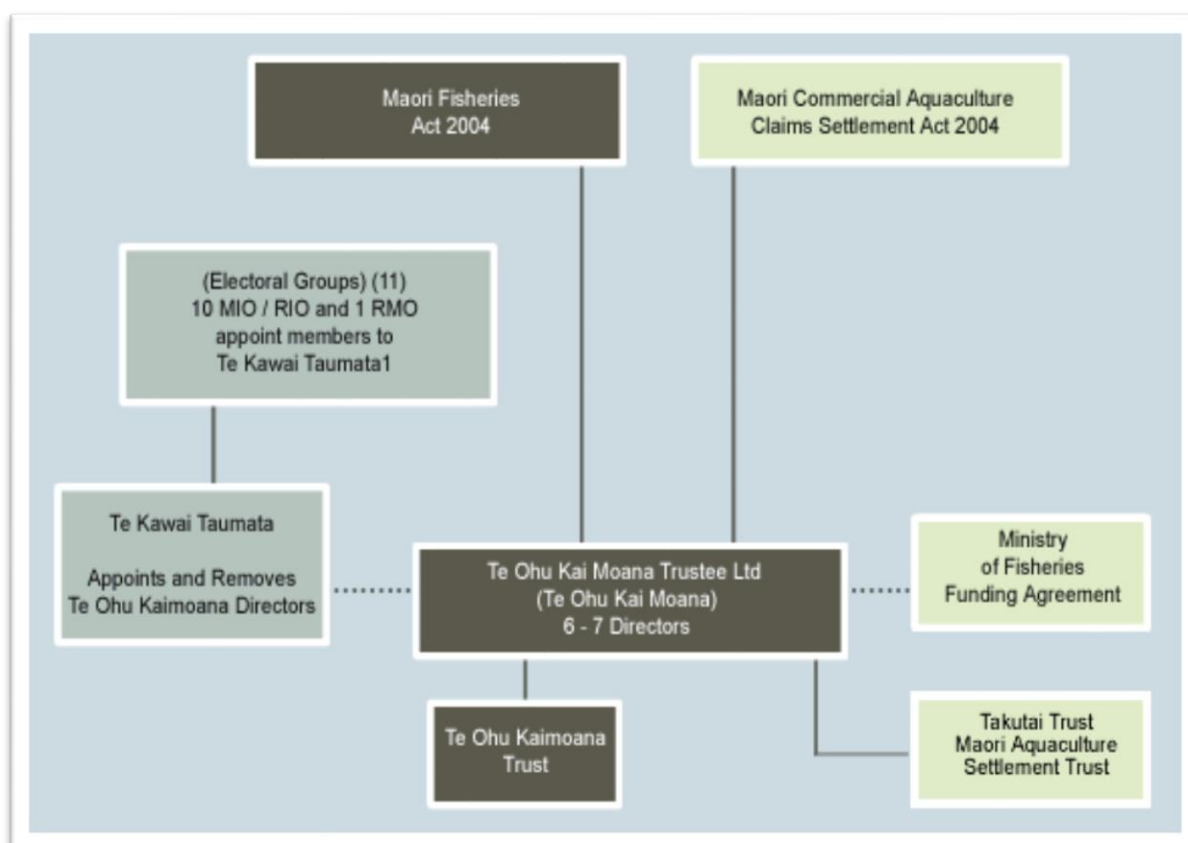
Maori Fisheries
Act 2004

Maori Commercial Aquaculture
Claims Settlement Act 2004

(Electoral Groups) (11)
10 MIO / RIO and 1 RMO
appoint members to
Te Kawai Taumata1

Te Kawai Taumata

Appoints and Removes
Te Ohu Kaimoana Directors

Te Ohu Kai Moana Trustee Ltd
(Te Ohu Kai Moana)
6 - 7 Directors

Ministry
of Fisheries
Funding Agreement

Te Ohu Kaimoana
Trust

Takutai Trust
Maori Aquaculture
Settlement Trust